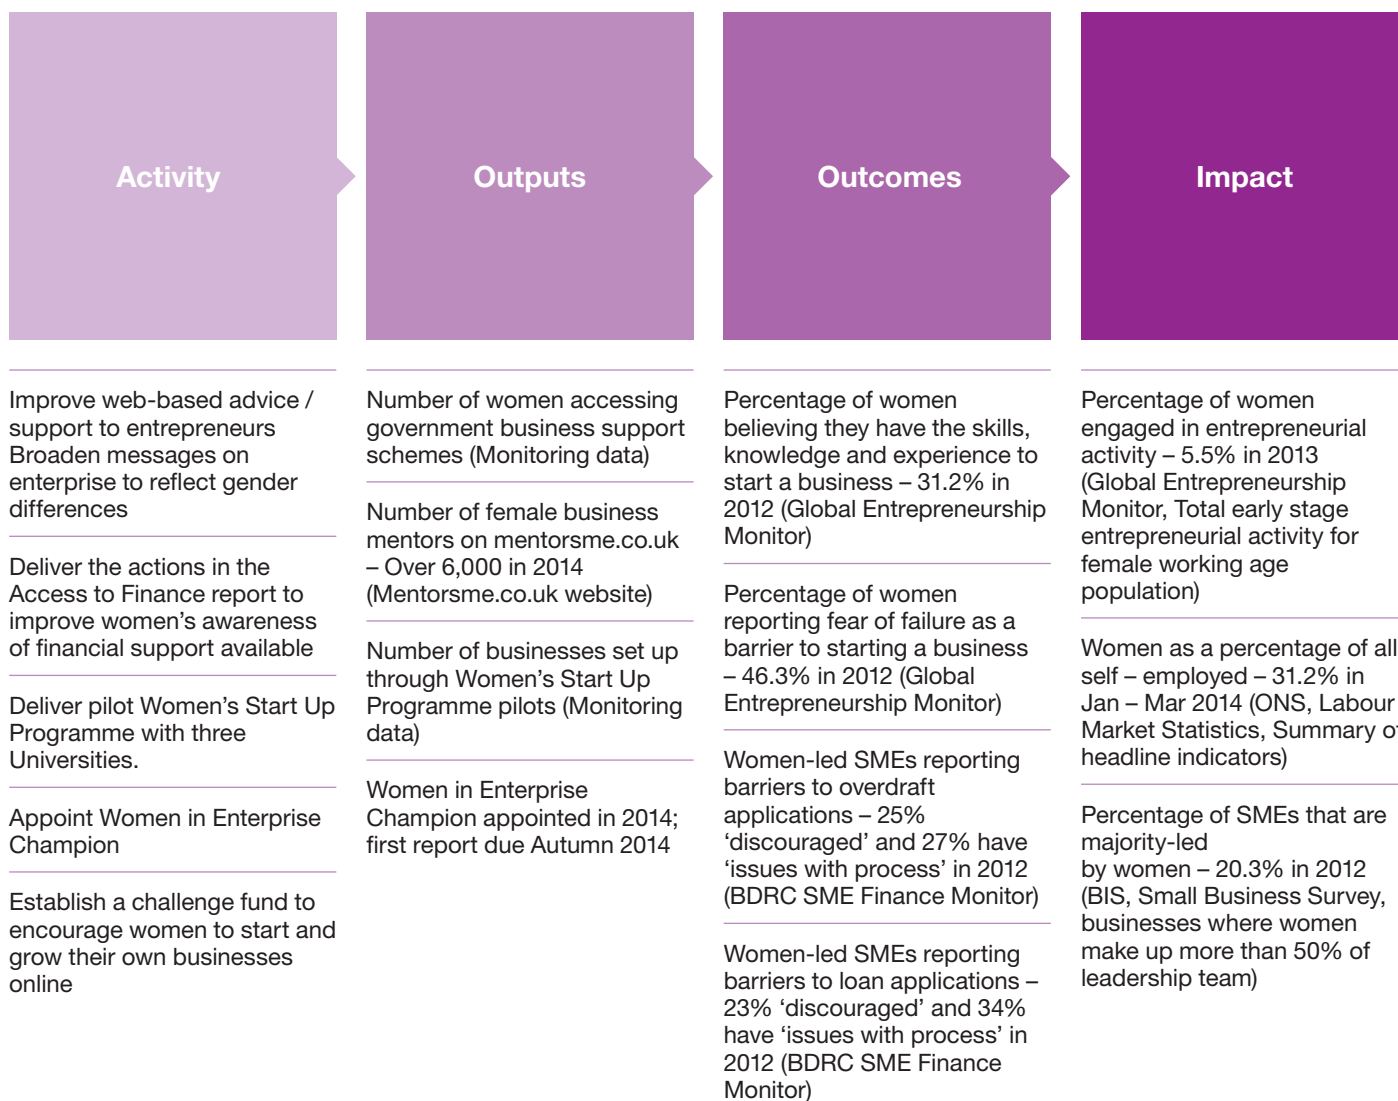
Activity

Improve web-based advice / support to entrepreneurs Broaden messages on enterprise to reflect gender differences

Deliver the actions in the Access to Finance report to improve women's awareness of financial support available

Deliver pilot Women's Start Up Programme with three Universities.

Appoint Women in Enterprise Champion

Establish a challenge fund to encourage women to start and grow their own businesses online

Outputs

Number of women accessing government business support schemes (Monitoring data)

Number of female business mentors on mentorsme.co.uk – Over 6,000 in 2014 (Mentorsme.co.uk website)

Number of businesses set up through Women's Start Up Programme pilots (Monitoring data)

Women in Enterprise Champion appointed in 2014; first report due Autumn 2014

Outcomes

Percentage of women believing they have the skills, knowledge and experience to start a business – 31.2% in 2012 (Global Entrepreneurship Monitor)

Percentage of women reporting fear of failure as a barrier to starting a business – 46.3% in 2012 (Global Entrepreneurship Monitor)

Women-led SMEs reporting barriers to overdraft applications – 25% 'discouraged' and 27% have 'issues with process' in 2012 (BDRC SME Finance Monitor)

Women-led SMEs reporting barriers to loan applications – 23% 'discouraged' and 34% have 'issues with process' in 2012 (BDRC SME Finance Monitor)

Impact

Percentage of women engaged in entrepreneurial activity – 5.5% in 2013 (Global Entrepreneurship Monitor, Total early stage entrepreneurial activity for female working age population)

Women as a percentage of all self – employed – 31.2% in Jan – Mar 2014 (ONS, Labour Market Statistics, Summary o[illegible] headline indicators)

Percentage of SMEs that are majority-led by women – 20.3% in 2012 (BIS, Small Business Survey, businesses where women make up more than 50% of leadership team)